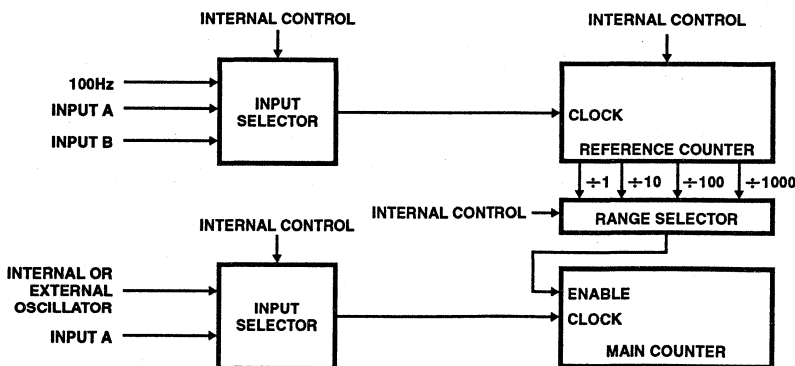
INTERNAL CONTROL

INTERNAL CONTROL

100Hz

INPUT A

INPUT B

INPUT SELECTOR

CLOCK

REFERENCE COUNTER

$\div 1$ $\div 10$ $\div 100$ $\div 1000$

INTERNAL CONTROL

RANGE SELECTOR

INTERNAL CONTROL

INTERNAL OR EXTERNAL OSCILLATOR

INPUT A

INPUT SELECTOR

ENABLE

CLOCK

MAIN COUNTER